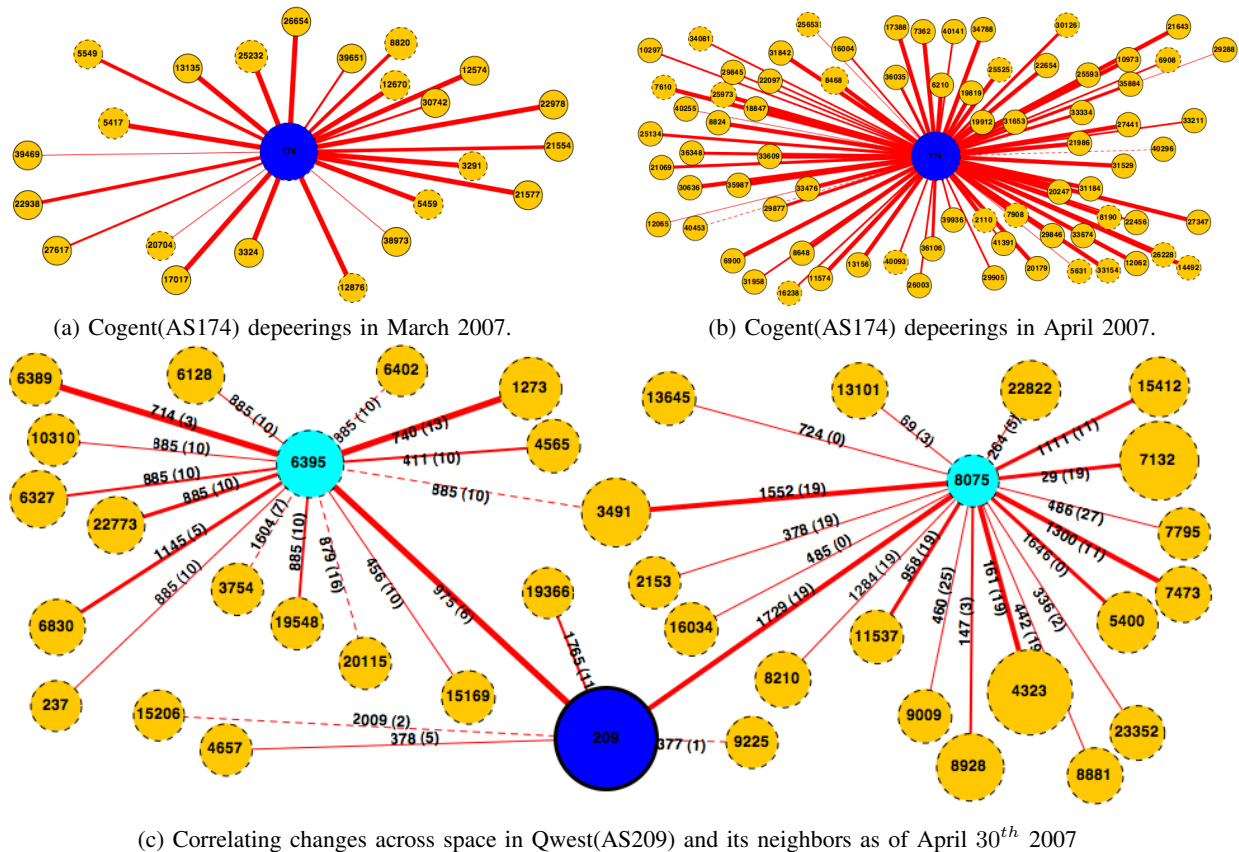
26654
5549
25232
8820
13135
39651
12574
12670
30742
22978
5417
174
39469
21554
3291
22938
21577
5459
27617
20704
38973
3324
17017
12876

(a) Cogent(AS174) depeerings in March 2007.

25653
30126
21643
34081
16004
17388
7362
40141
34788
10297
31842
29288
29845
22097
8468
36035
25525
22654
25593
10973
6906
7610
25973
6210
35884
40255
18847
19819
33334
8824
19912
31653
27441
33211
25134
21986
36348
33609
174
40296
21069
31529
30636
35987
33476
20247
31184
29877
7908
8190
22456
27347
12065
40453
39936
2110
29846
33674
26228
6900
8648
36106
41391
12062
14492
31958
11574
13156
40093
20179
5631
33154
16238
26003
29905

(b) Cogent(AS174) depeerings in April 2007.

6389
6128
6402
1273
13645
13101
22822
15412
714 (3)
885 (10)
885 (10)
740 (13)
724 (0)
69 (3)
264 (5)
1111 (11)
10310
885 (10)
6395
411 (10)
4565
7132
29 (19)
885 (10)
8075
6327
885 (10)
885 (10)
3491
1552 (19)
486 (27)
22773
1300 (11)
7795
378 (19)
1145 (5)
1604 (7)
885 (10)
879 (16)
456 (10)
485 (0)
1646 (0)
3754
958 (19)
161 (19)
336 (2)
885 (10)
975 (6)
2153
1284 (19)
460 (25)
442 (19)
7473
19366
1729 (19)
147 (3)
5400
6830
19548
16034
11537
20115
1765 (11
237
15169
8210
4323
15206
9009
23352
2009 (2)
378 (5)
209
377 (1)
9225
4657
8928
8881

(c) Correlating changes across space in Qwest(AS209) and its neighbors as of April $30^{th}$ 2007